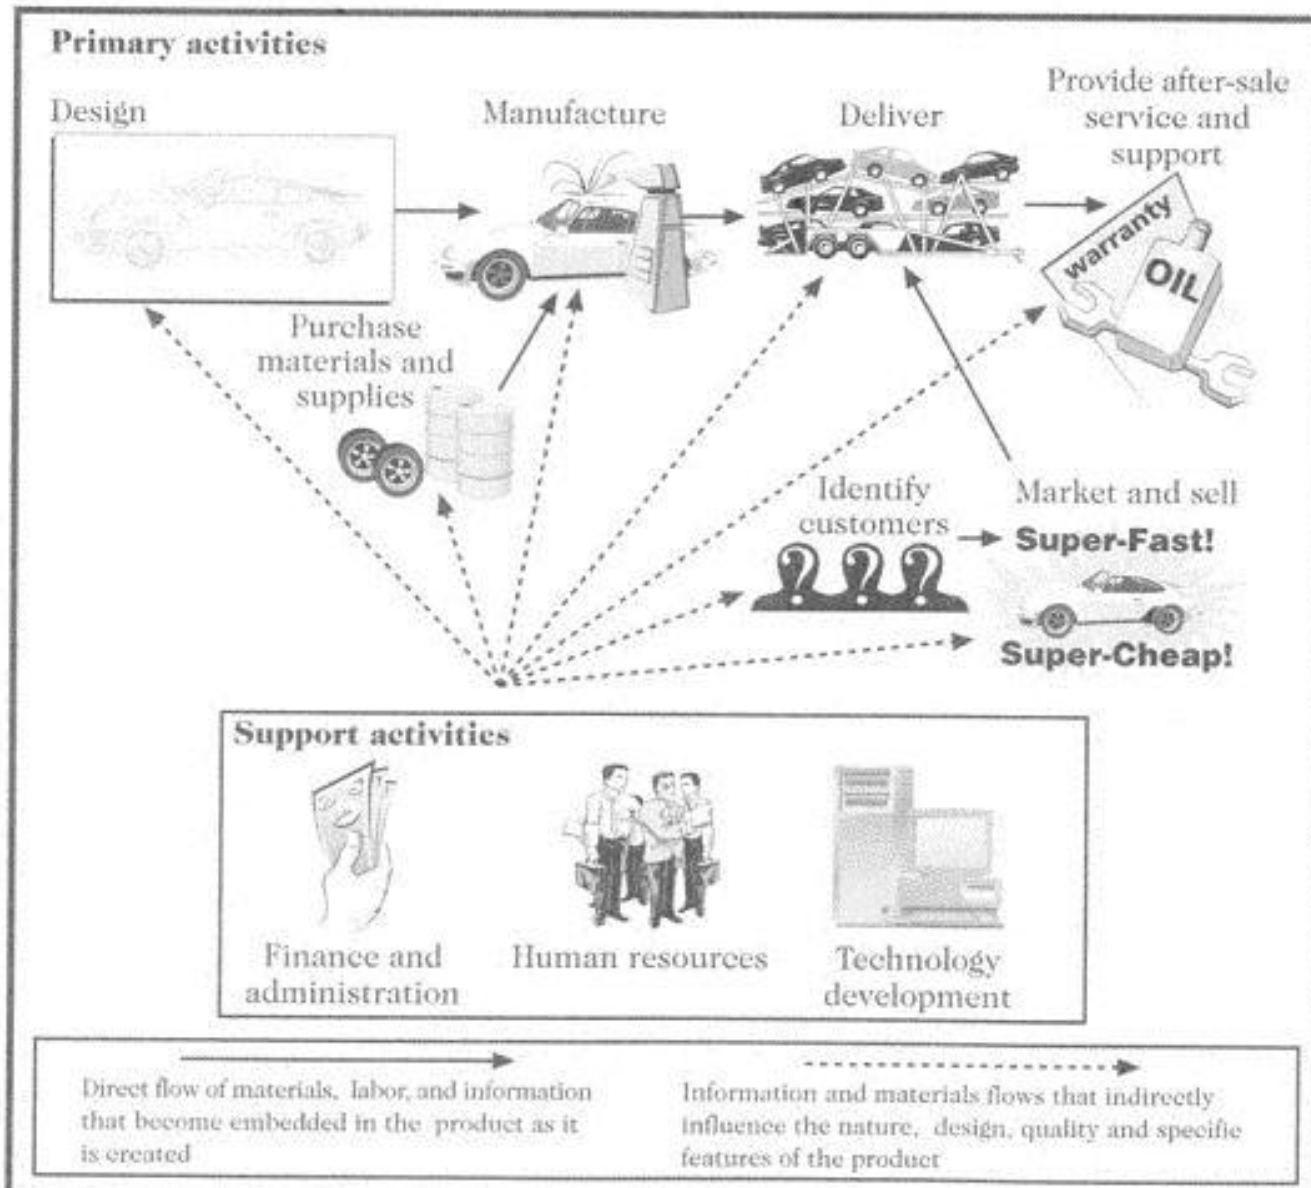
Primary activities

Design

Manufacture

Deliver

Provide after-sale service and support

warranty

OIL

Purchase materials and supplies

Identify customers

Market and sell

Super-Fast!

Super-Cheap!

Support activities

Finance and administration

Human resources

Technology development

Direct flow of materials, labor, and information that become embedded in the product as it is created

Information and materials flows that indirectly influence the nature, design, quality and specific features of the product